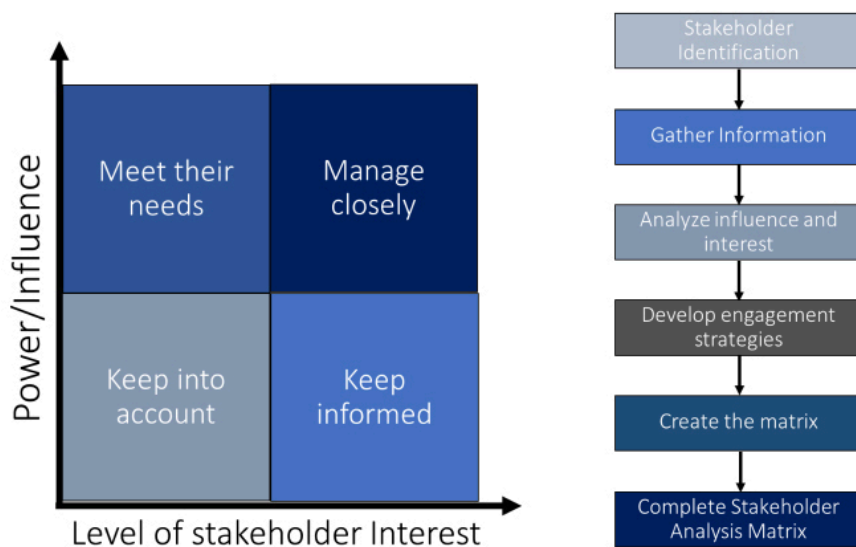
Power/Influence

Meet their needs

Manage closely

Keep into account

Keep informed

Level of stakeholder Interest

Stakeholder Identification

Gather Information

Analyze influence and interest

Develop engagement strategies

Create the matrix

Complete Stakeholder Analysis Matrix